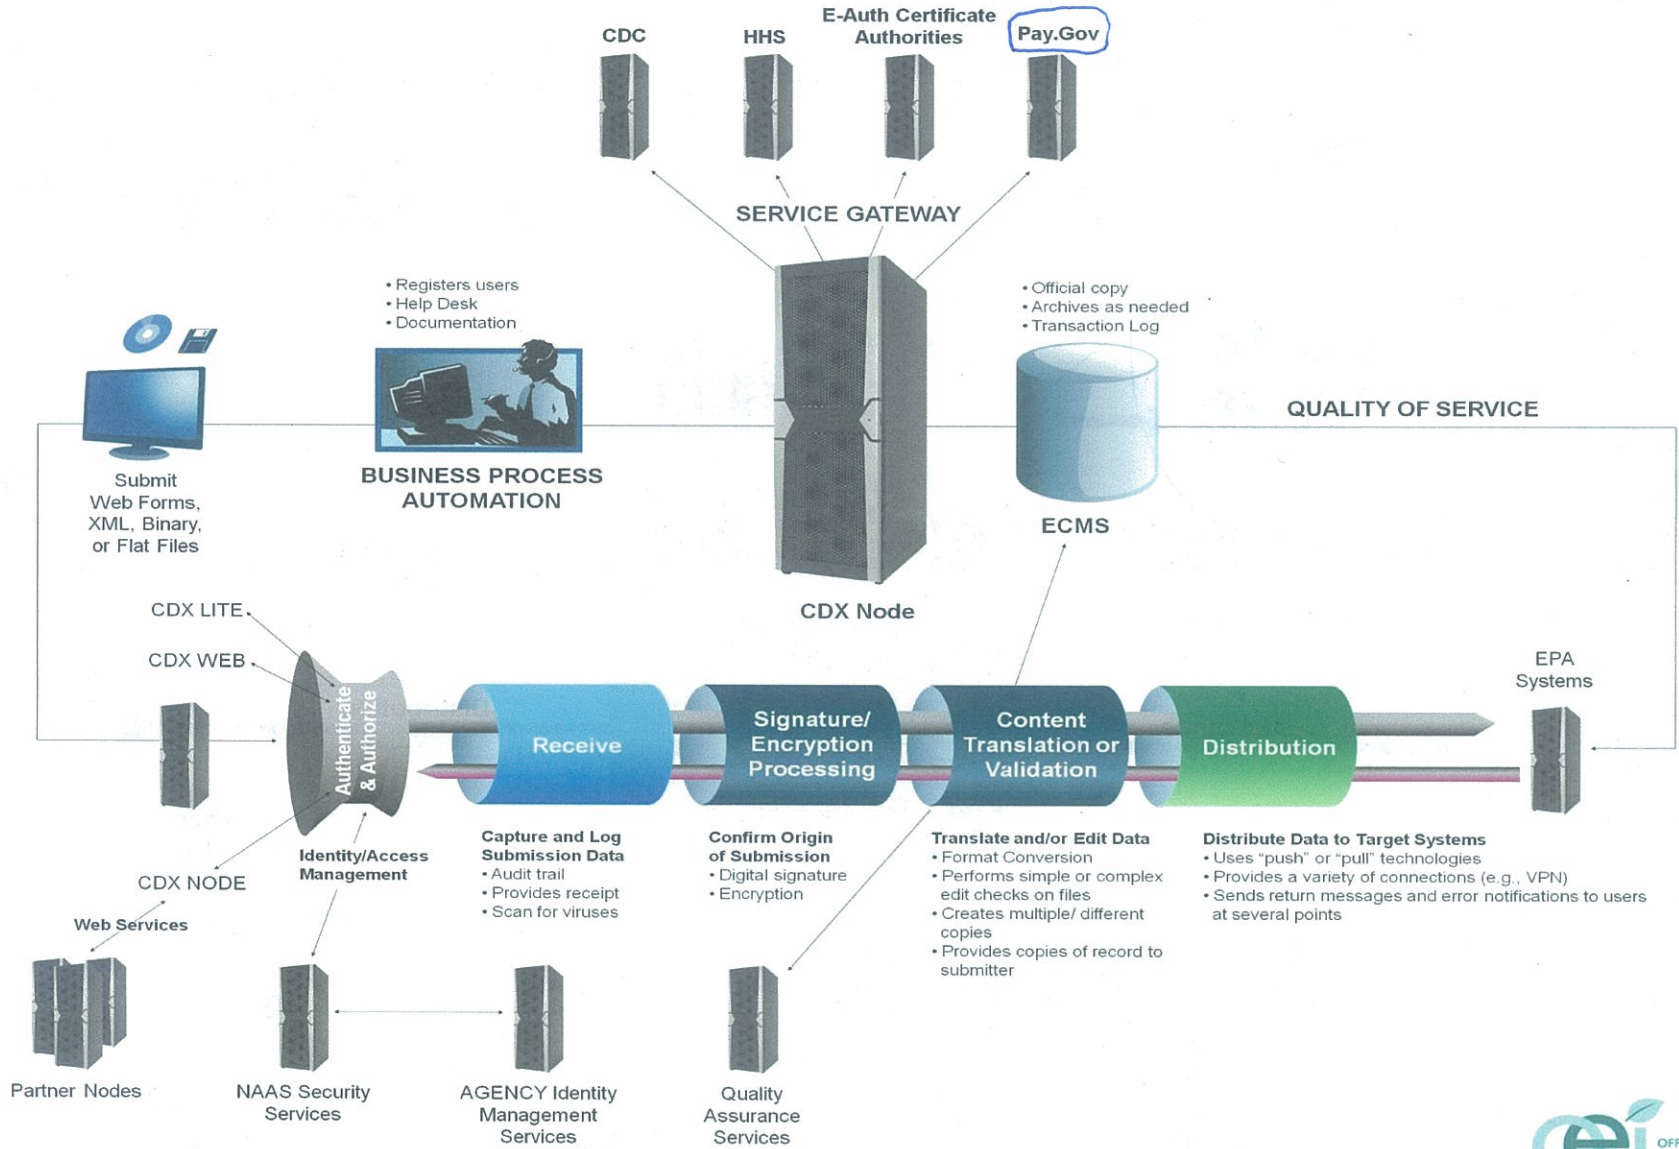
CDC

HHS

E-Auth Certificate Authorities

Pay.Gov

SERVICE GATEWAY

• Registers users
• Help Desk
• Documentation

• Official copy
• Archives as needed
• Transaction Log

QUALITY OF SERVICE

Submit Web Forms, XML, Binary, or Flat Files

BUSINESS PROCESS AUTOMATION

ECMS

CDX Node

CDX LITE

CDX WEB

EPA Systems

Authenticate & Authorize

Receive

Signature/ Encryption Processing

Content Translation or Validation

Distribution

Identity/Access Management

CDX NODE

Web Services

Capture and Log Submission Data
• Audit trail
• Provides receipt
• Scan for viruses

Confirm Origin of Submission
• Digital signature
• Encryption

Translate and/or Edit Data
• Format Conversion
• Performs simple or complex edit checks on files
• Creates multiple/ different copies
• Provides copies of record to submitter

Distribute Data to Target Systems
• Uses “push” or “pull” technologies
• Provides a variety of connections (e.g., VPN)
• Sends return messages and error notifications to users at several points

Partner Nodes

NAAS Security Services

AGENCY Identity Management Services

Quality Assurance Services

OFF